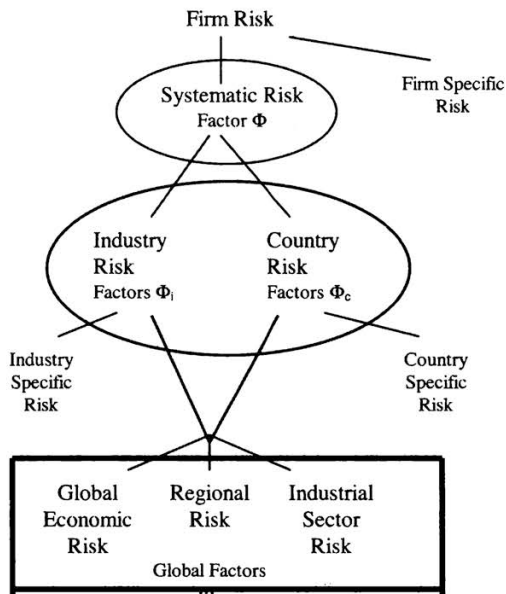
Firm Risk

Firm Specific Risk

Systematic Risk
Factor $\Phi$

Industry Risk
Factors $\Phi_i$

Country Risk
Factors $\Phi_c$

Industry Specific Risk

Country Specific Risk

Global Economic Risk

Regional Risk

Industrial Sector Risk

Global Factors